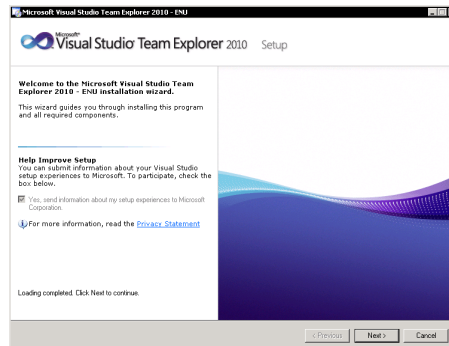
Microsoft Visual Studio Team Explorer 2010 - ENU

Microsoft® Visual Studio® Team Explorer 2010 Setup

Welcome to the Microsoft Visual Studio Team Explorer 2010 - ENU installation wizard.

This wizard guides you through installing this program and all required components.

Help Improve Setup
You can submit information about your Visual Studio setup experiences to Microsoft. To participate, check the box below.

Yes, send information about my setup experiences to Microsoft Corporation.

For more information, read the Privacy Statement

Loading completed. Click Next to continue.

< Previous Next > Cancel